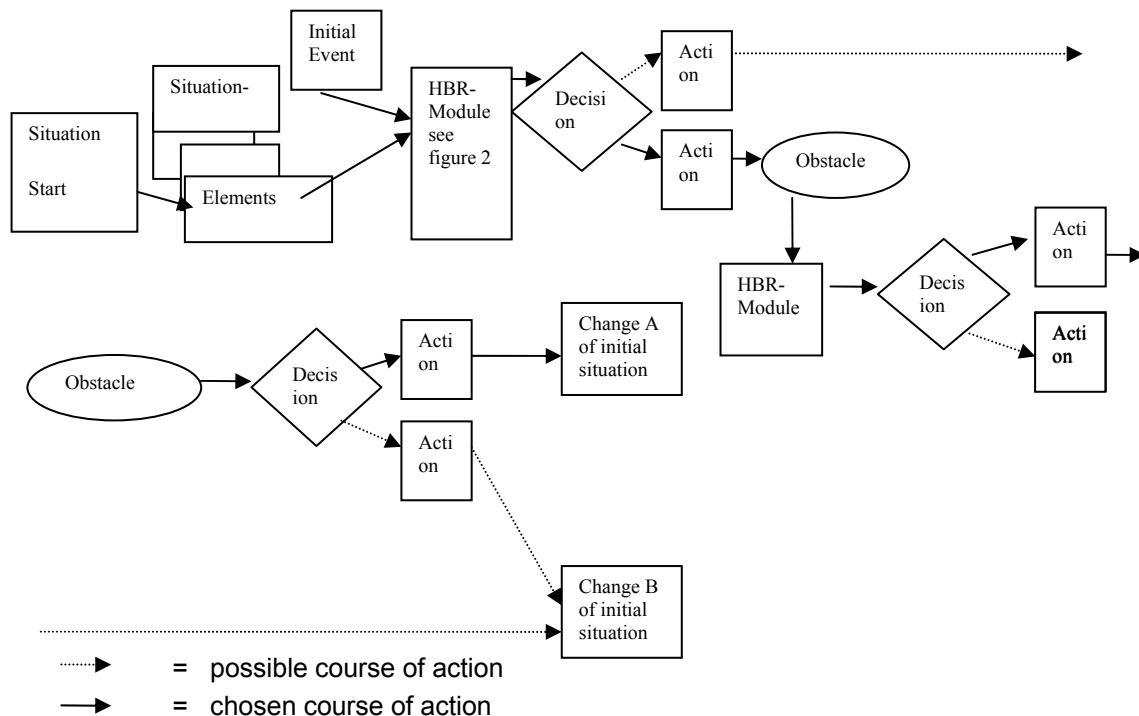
Situation

Start

Situation-

Elements

Initial Event

HBR-Module see figure 2

Decisi on

Acti on

Acti on

Obstacle

HBR-Module

Decis ion

Acti on

Acti on

Obstacle

Decis ion

Acti on

Change A of initial situation

Acti on

Change B of initial situation

= possible course of action

= chosen course of action